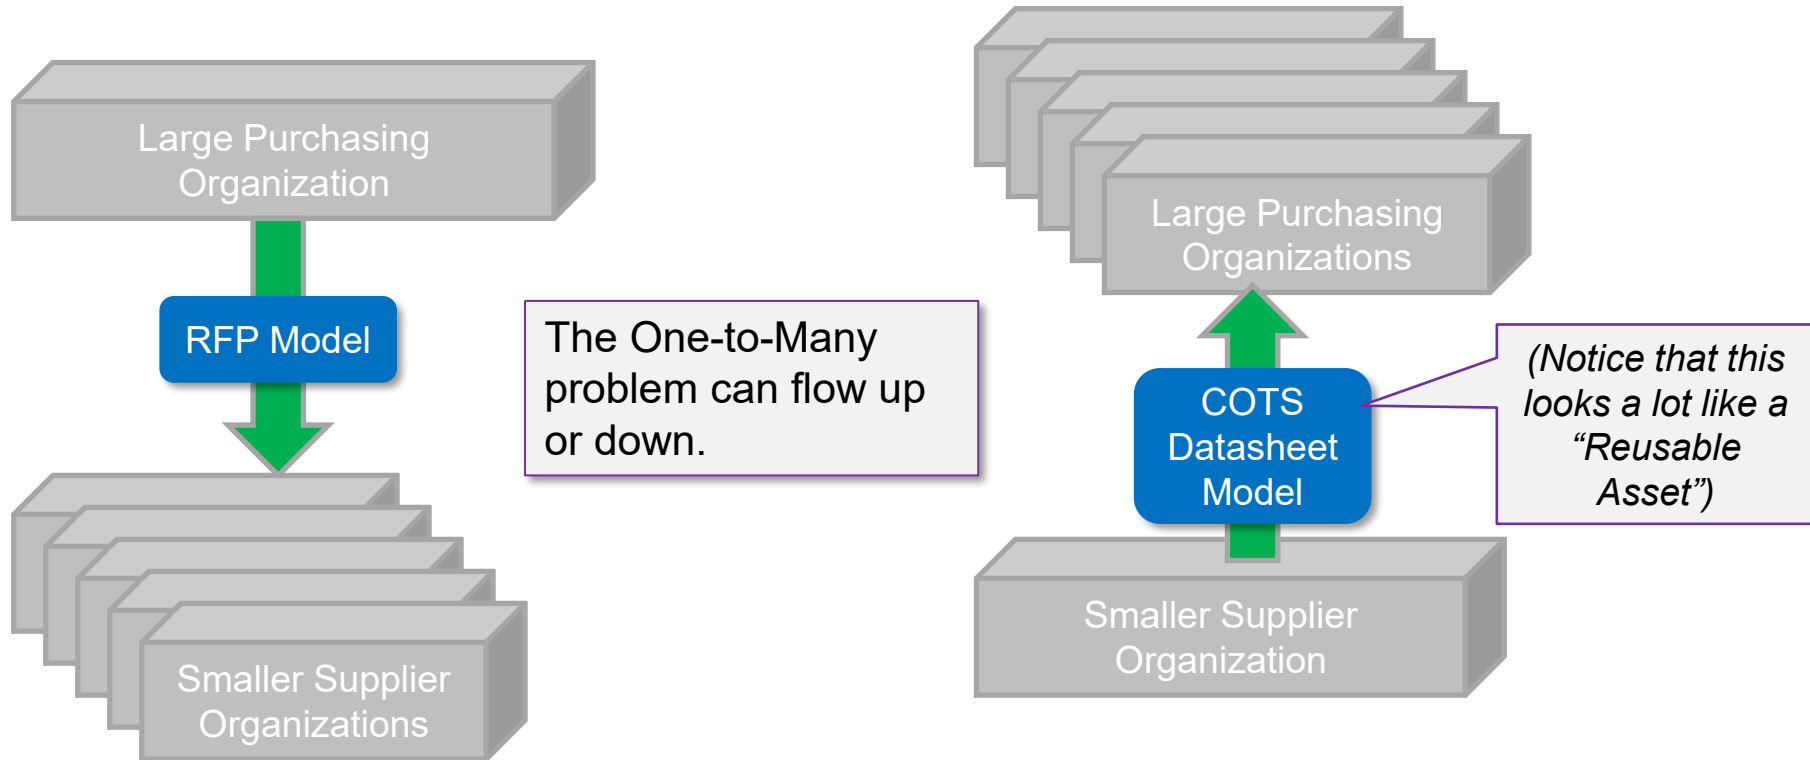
Large Purchasing Organization

RFP Model

Smaller Supplier Organizations

The One-to-Many problem can flow up or down.

Large Purchasing Organizations

COTS Datasheet Model

(Notice that this looks a lot like a “Reusable Asset”)

Smaller Supplier Organization